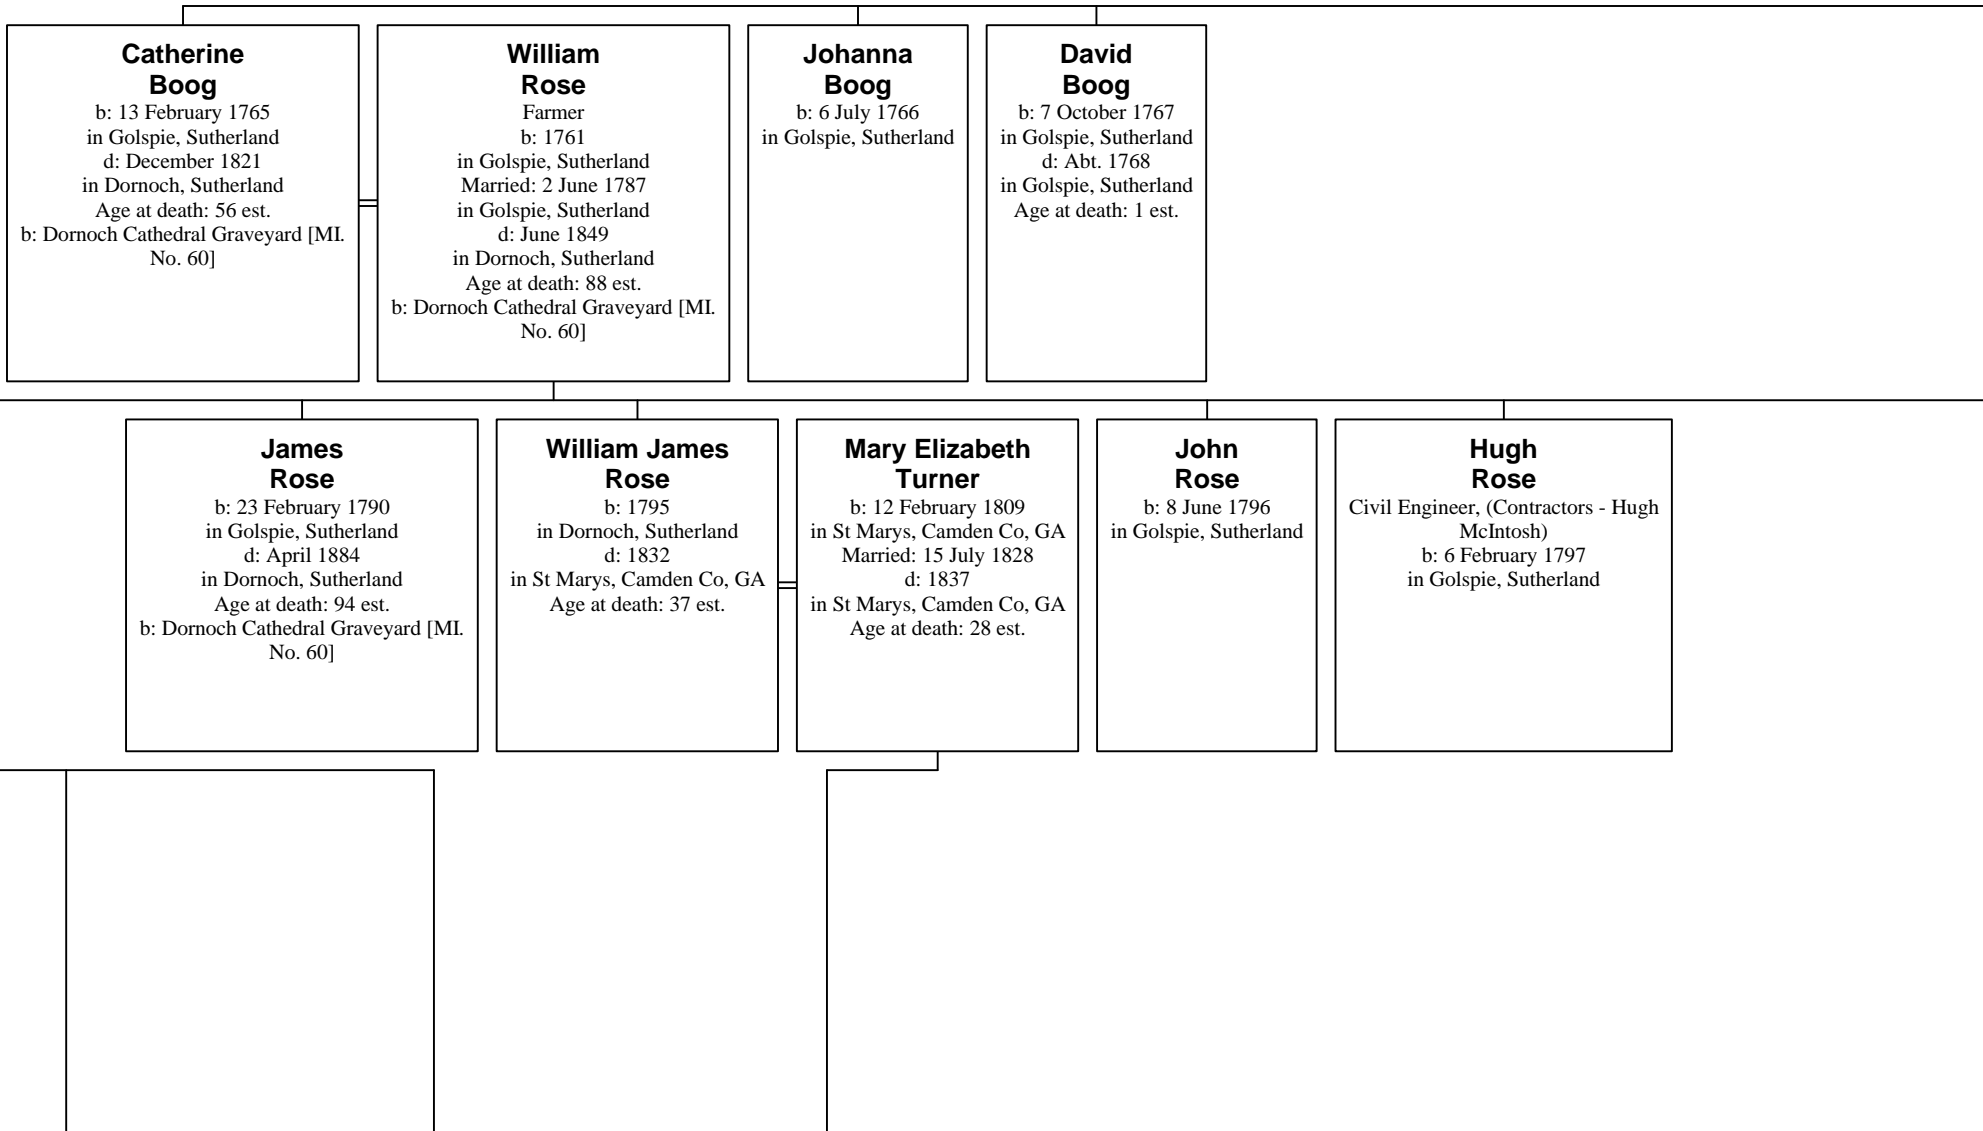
Catherine Boog
b: 13 February 1765
in Golspie, Sutherland
d: December 1821
in Dornoch, Sutherland
Age at death: 56 est.
b: Dornoch Cathedral Graveyard [MI. No. 60]

William Rose
Farmer
b: 1761
in Golspie, Sutherland
Married: 2 June 1787
in Golspie, Sutherland
d: June 1849
in Dornoch, Sutherland
Age at death: 88 est.
b: Dornoch Cathedral Graveyard [MI. No. 60]

Johanna Boog
b: 6 July 1766
in Golspie, Sutherland

David Boog
b: 7 October 1767
in Golspie, Sutherland
d: Abt. 1768
in Golspie, Sutherland
Age at death: 1 est.

James Rose
b: 23 February 1790
in Golspie, Sutherland
d: April 1884
in Dornoch, Sutherland
Age at death: 94 est.
b: Dornoch Cathedral Graveyard [MI. No. 60]

William James Rose
b: 1795
in Dornoch, Sutherland
d: 1832
in St Marys, Camden Co, GA
Age at death: 37 est.

Mary Elizabeth Turner
b: 12 February 1809
in St Marys, Camden Co, GA
Married: 15 July 1828
d: 1837
in St Marys, Camden Co, GA
Age at death: 28 est.

John Rose
b: 8 June 1796
in Golspie, Sutherland

Hugh Rose
Civil Engineer, (Contractors - Hugh McIntosh)
b: 6 February 1797
in Golspie, Sutherland